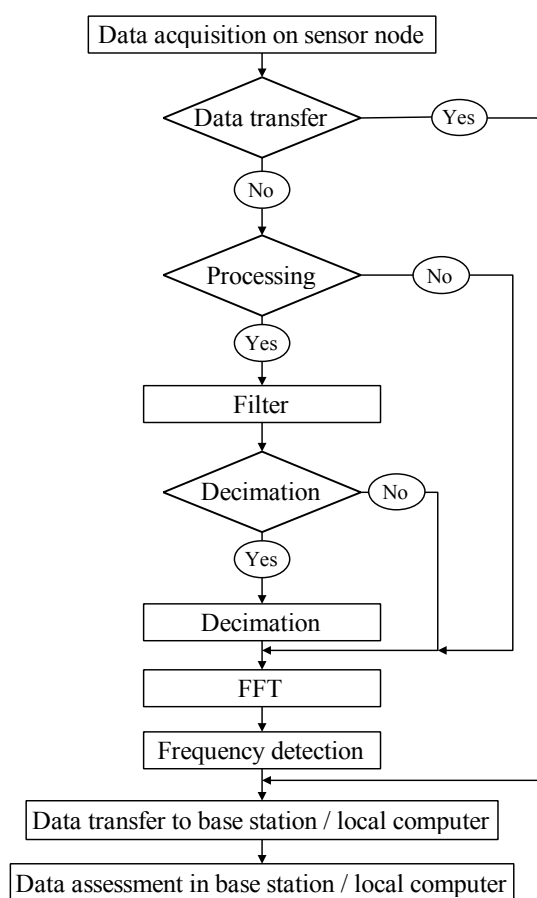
Data acquisition on sensor node

Data transfer

Yes

No

Processing

No

Yes

Filter

Decimation

No

Yes

Decimation

FFT

Frequency detection

Data transfer to base station / local computer

Data assessment in base station / local computer